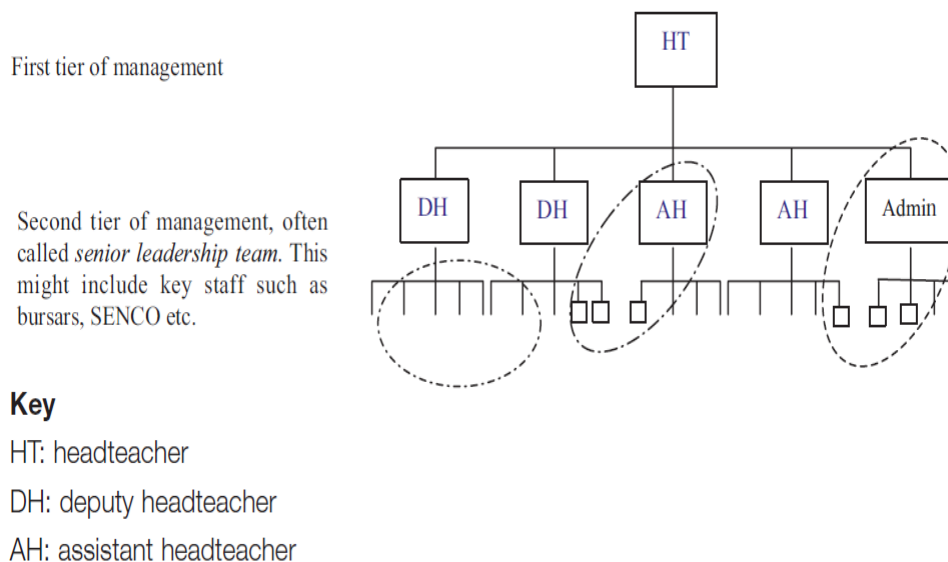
First tier of management

HT

Second tier of management, often called *senior leadership team*. This might include key staff such as bursars, SENCO etc.

DH

DH

AH

AH

Admin

**Key**

HT: headteacher

DH: deputy headteacher

AH: assistant headteacher